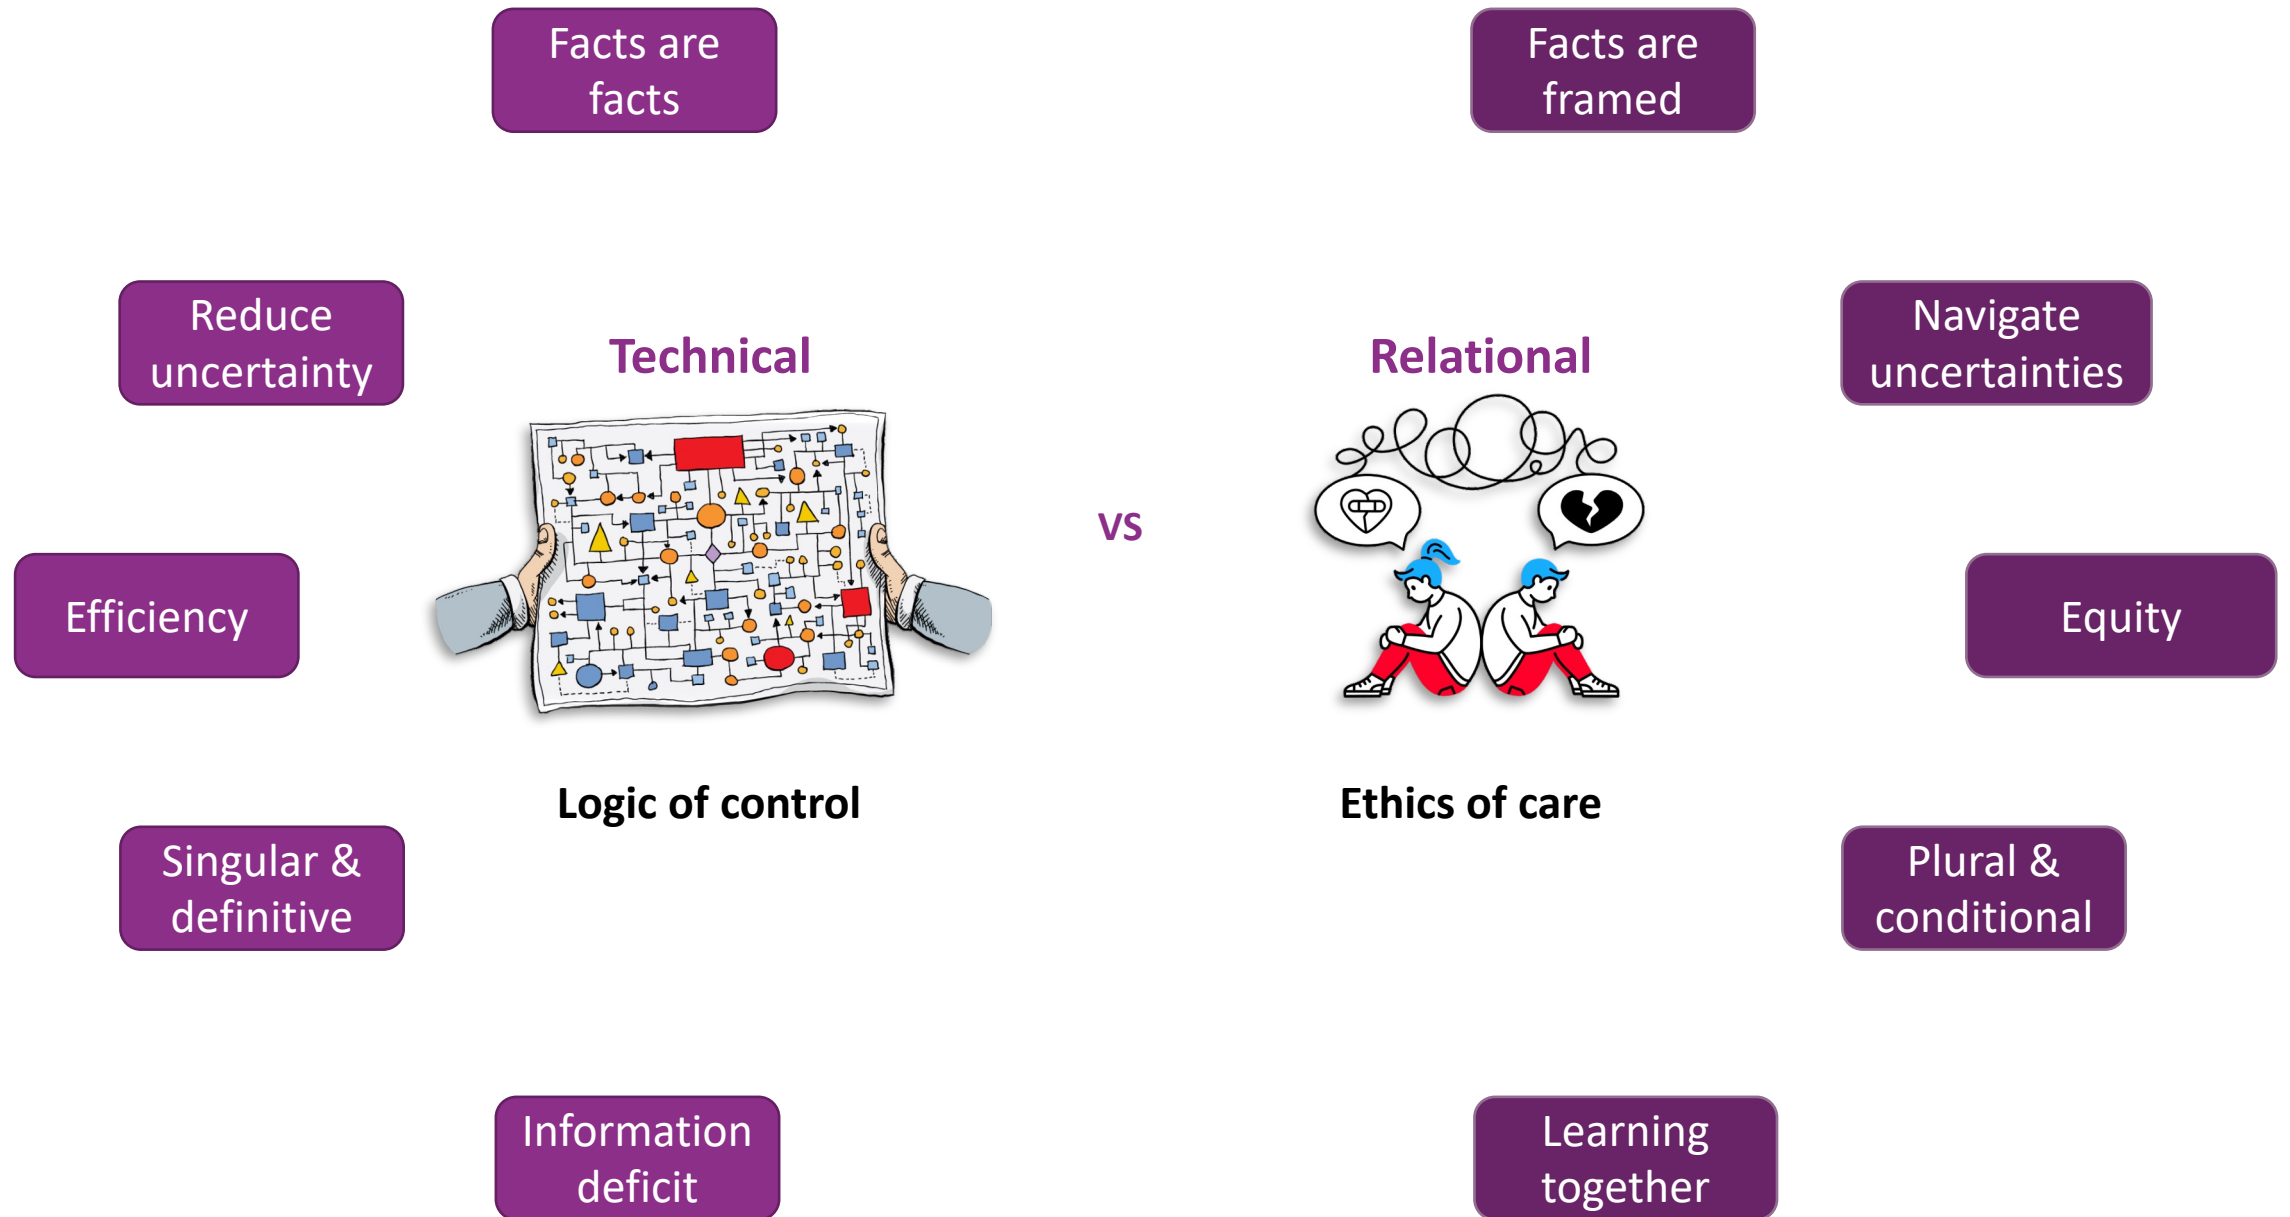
Facts are facts

Facts are framed

Reduce uncertainty

Technical

Relational

Navigate uncertainties

Efficiency

VS

Equity

Logic of control

Ethics of care

Singular & definitive

Plural & conditional

Information deficit

Learning together